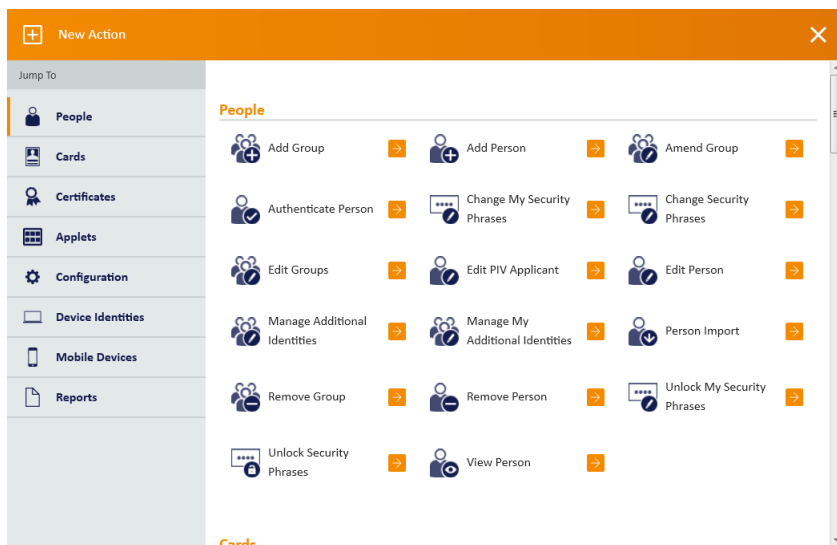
New Action

Jump To

People
Cards
Certificates
Applets
Configuration
Device Identities
Mobile Devices
Reports

People

Add Group
Add Person
Amend Group
Authenticate Person
Change My Security Phrases
Change Security Phrases
Edit Groups
Edit PIV Applicant
Edit Person
Manage Additional Identities
Manage My Additional Identities
Person Import
Remove Group
Remove Person
Unlock My Security Phrases
Unlock Security Phrases
View Person

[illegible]